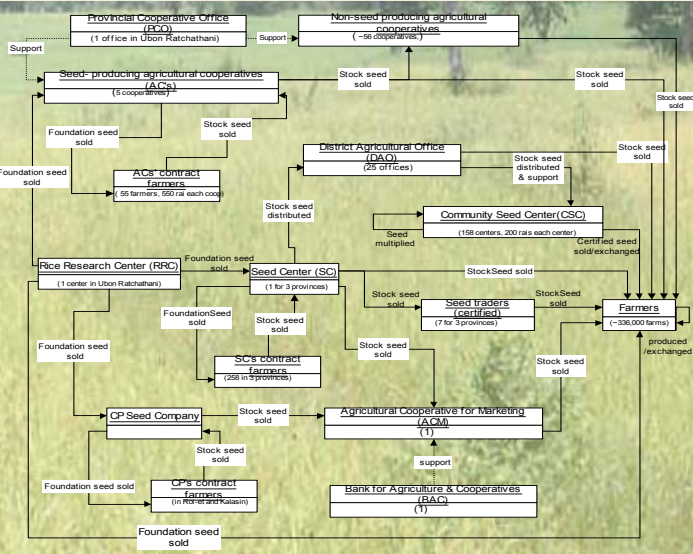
Provincial Cooperative Office (PCO)
(1 office in Ubon Ratchathani)

Support

Non-seed producing agricultural cooperatives
(~56 cooperatives)

Support

Seed- producing agricultural cooperatives (ACs)
(5 cooperatives)

Stock seed sold

Stock seed sold

Stock seed sold

Foundation seed sold

Stock seed sold

Foundation seed sold

ACs' contract farmers
(55 farmers, 550 rai each coop)

District Agricultural Office (DAO)
(25 offices)

Stock seed distributed & support

Stock seed sold

Stock seed distributed

Community Seed Center(CSC)
(158 centers, 200 rais each center)

Seed multiplied

Certified seed sold/exchanged

Rice Research Center (RRC)
(1 center in Ubon Ratchathani)

Foundation seed sold

Seed Center (SC)
(1 for 3 provinces)

StockSeed sold

Stock seed sold

Seed traders (certified)
(7 for 3 provinces)

StockSeed sold

Farmers
(~336,000 farms)

produced /exchanged

FoundationSeed sold

Stock seed sold

Foundation seed sold

Stock seed sold

SC's contract farmers
(258 in 3 provinces)

Stock seed sold

CP Seed Company

Stock seed sold

Agricultural Cooperative for Marketing (ACM)
(1)

Stock seed sold

support

Foundation seed sold

CPs contract farmers
(in Roi-et and Kalasin)

Bank for Agriculture & Cooperatives (BAC)
(1)

Foundation seed sold